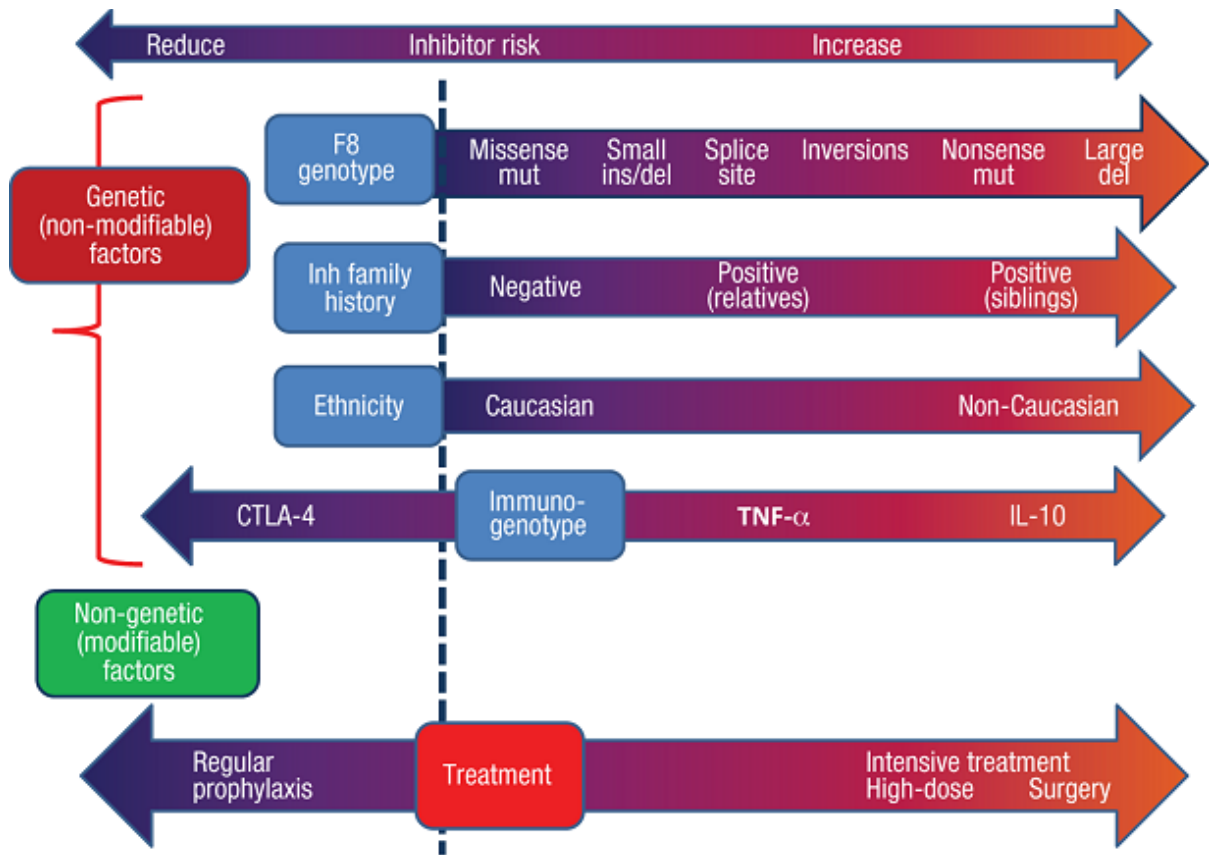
Reduce Inhibitor risk Increase

Genetic (non-modifiable) factors

F8 genotype

Missense mut

Small ins/del

Splice site

Inversions

Nonsense mut

Large del

Inh family history

Negative

Positive (relatives)

Positive (siblings)

Ethnicity

Caucasian

Non-Caucasian

CTLA-4

Immuno-genotype

TNF-$\alpha$

IL-10

Non-genetic (modifiable) factors

Regular prophylaxis

Treatment

Intensive treatment

High-dose

Surgery